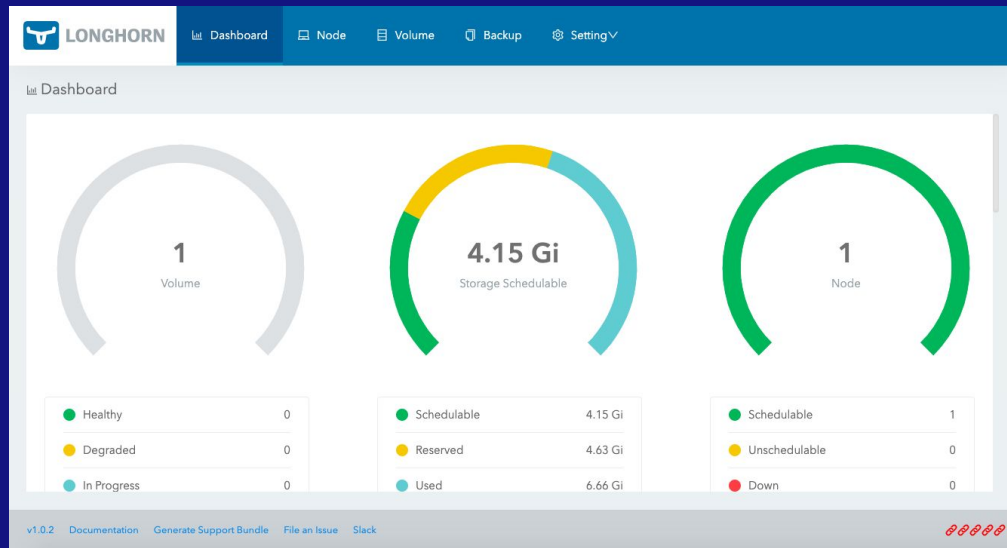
LONGHORN Dashboard Node Volume Backup Setting

Dashboard

1
Volume

4.15 Gi
Storage Schedulable

1
Node

| Healthy | 0 |
|---|---|
| Degraded | 0 |
| In Progress | 0 |

| Schedulable | 4.15 Gi |
|---|---|
| Reserved | 4.63 Gi |
| Used | 6.66 Gi |

| Schedulable | 1 |
|---|---|
| Unschedulable | 0 |
| Down | 0 |

v1.0.2 Documentation Generate Support Bundle File an Issue Slack